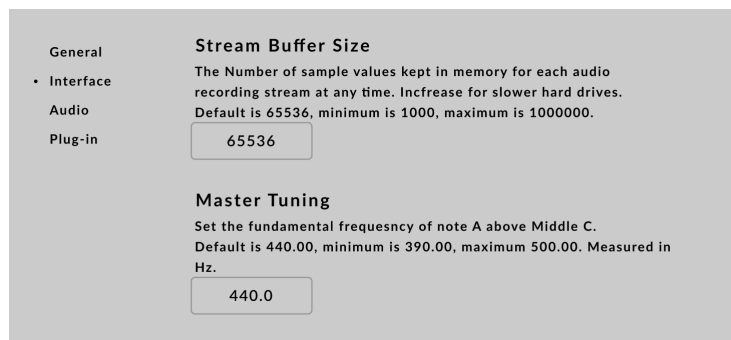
General
• Interface
Audio
Plug-in

Stream Buffer Size

The Number of sample values kept in memory for each audio recording stream at any time. Incfrease for slower hard drives. Default is 65536, minimum is 1000, maximum is 1000000.

65536

Master Tuning

Set the fundamental frequesncy of note A above Middle C. Default is 440.00, minimum is 390.00, maximum 500.00. Measured in Hz.

440.0